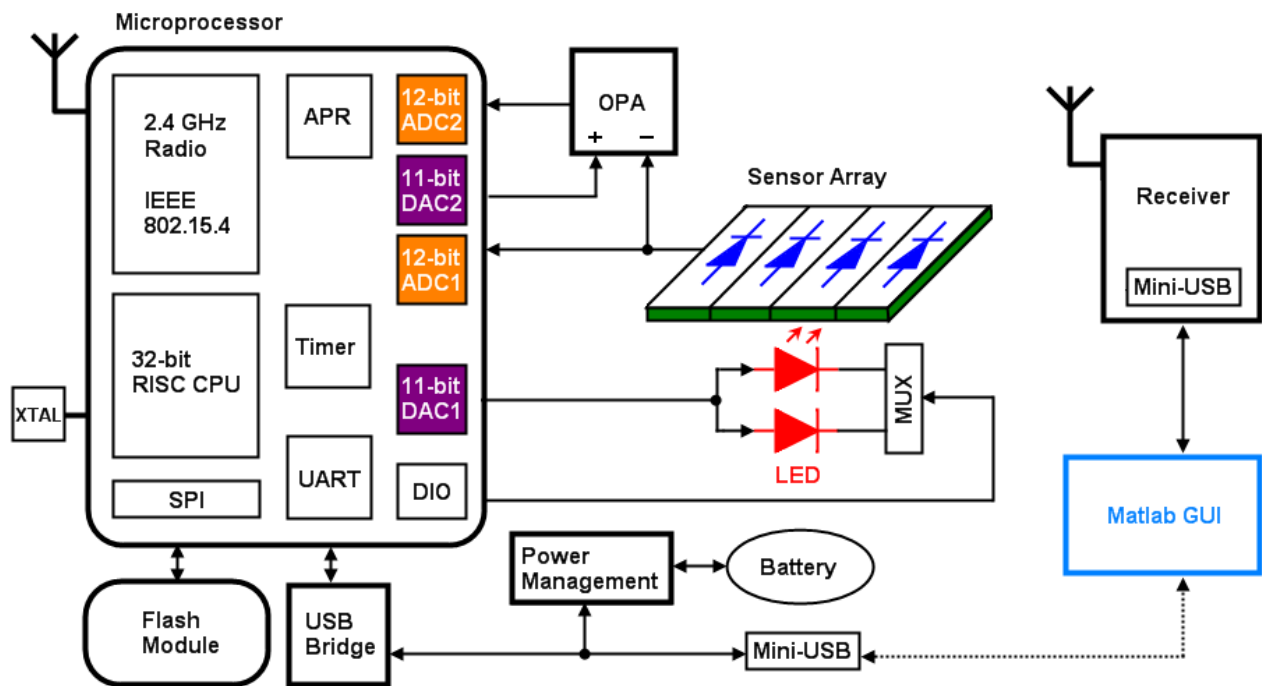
Microprocessor

2.4 GHz Radio

IEEE 802.15.4

APR

12-bit ADC2

11-bit DAC2

12-bit ADC1

32-bit RISC CPU

Timer

11-bit DAC1

XTAL

SPI

UART

DIO

OPA

+ −

Sensor Array

LED

MUX

Receiver

Mini-USB

Matlab GUI

Flash Module

USB Bridge

Power Management

Battery

Mini-USB